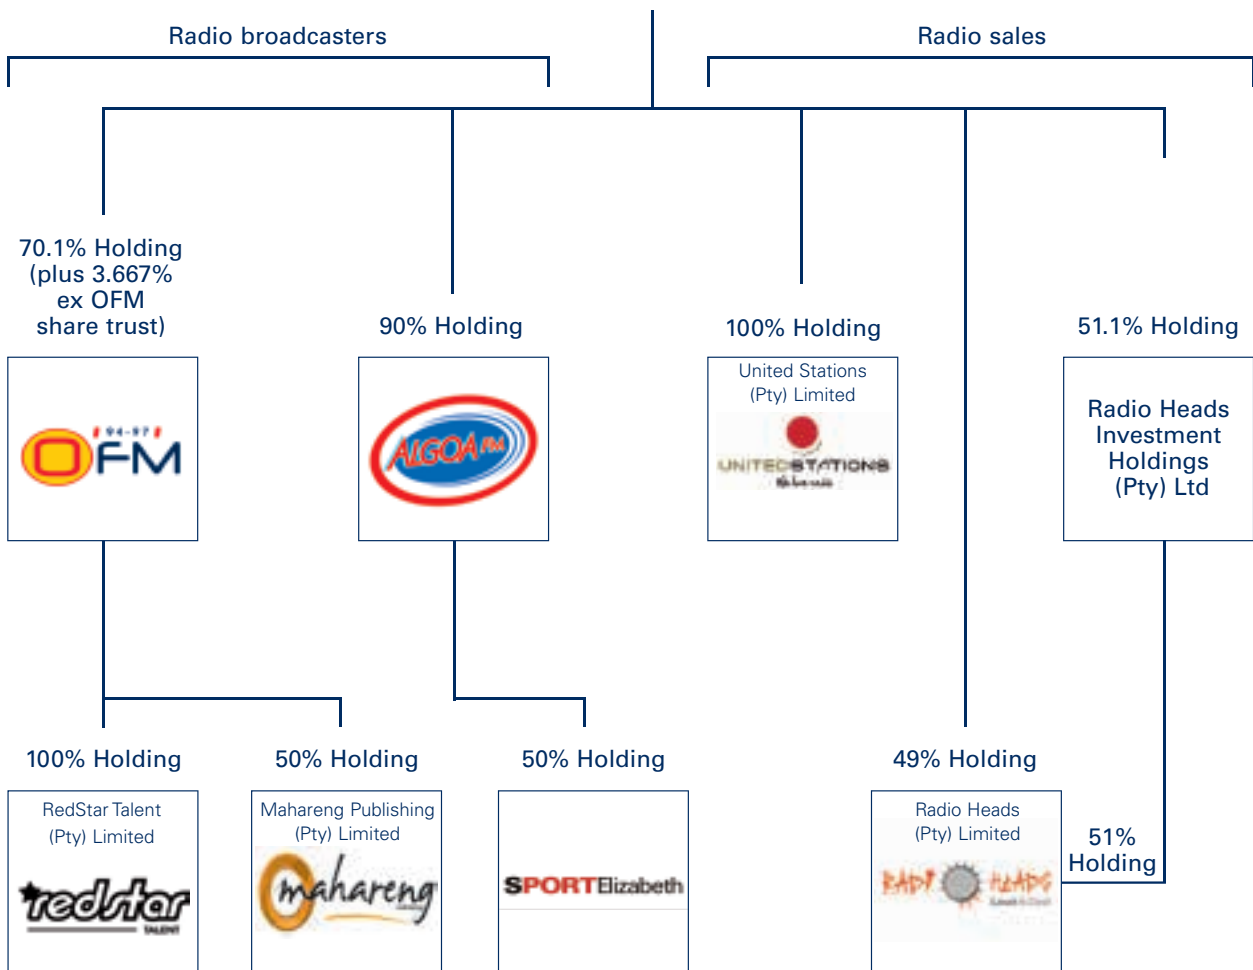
Radio broadcasters

Radio sales

70.1% Holding (plus 3.667% ex OFM share trust)

94-97 OFM

90% Holding

ALGOA FM

100% Holding

United Stations (Pty) Limited

UNITEDSTATIONS

51.1% Holding

Radio Heads Investment Holdings (Pty) Ltd

100% Holding

RedStar Talent (Pty) Limited

redstar TALENT

50% Holding

Mahareng Publishing (Pty) Limited

mahareng

50% Holding

SPORTElizabeth

49% Holding

Radio Heads (Pty) Limited

RADIO HEADS

51% Holding